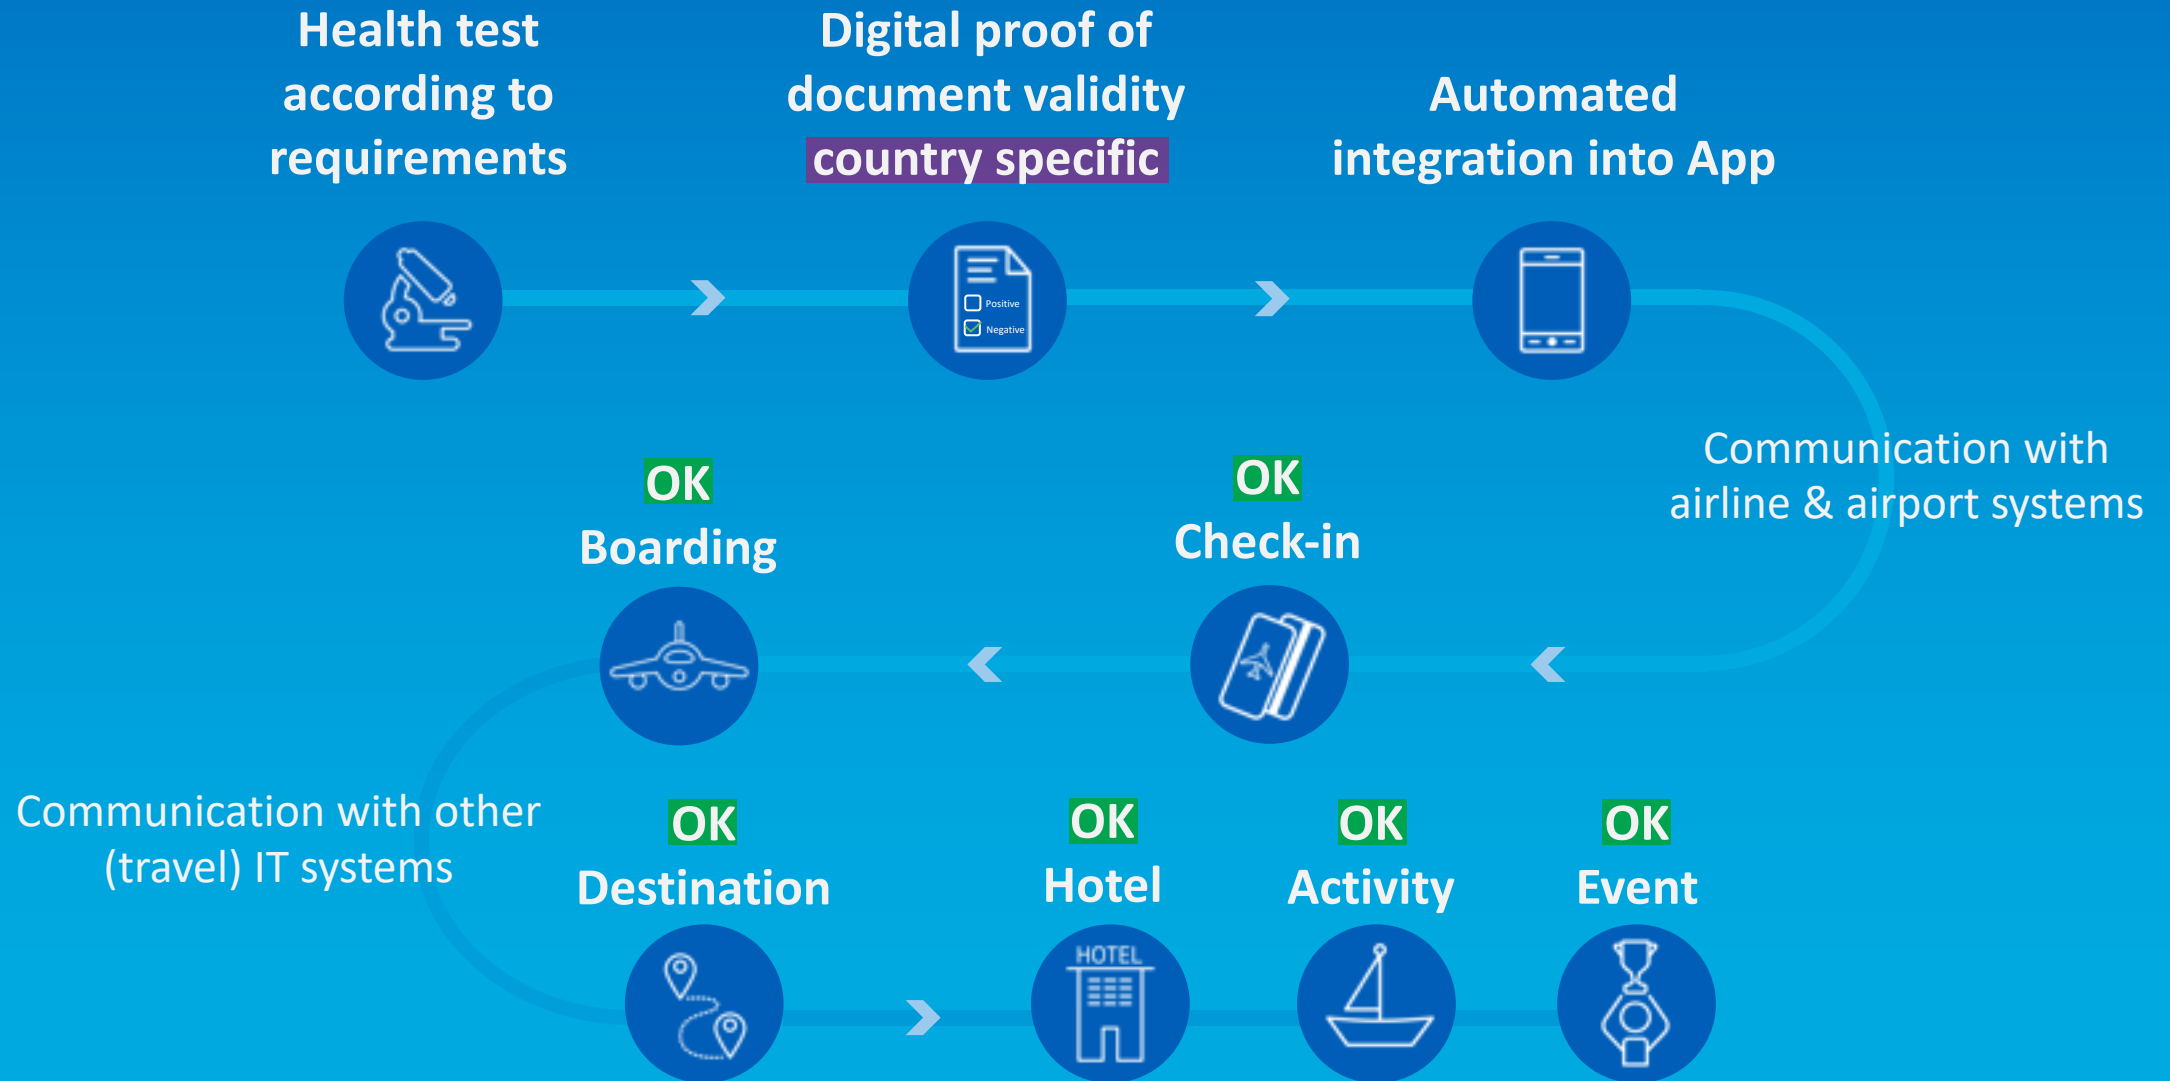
Health test according to requirements

Digital proof of document validity country specific

Positive

Negative

Automated integration into App

Communication with airline & airport systems

OK
Boarding

OK
Check-in

Communication with other (travel) IT systems

OK
Destination

OK
Hotel

HOTEL

OK
Activity

OK
Event